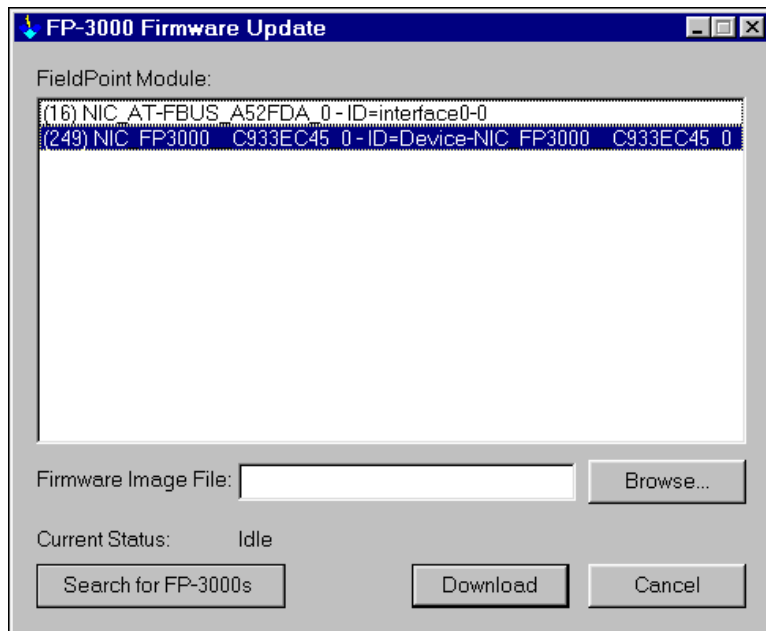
FP-3000 Firmware Update

FieldPoint Module:

(16) NIC_AT-FBUS_A52FDA_0 - ID=interface0-0
(249) NIC_FP3000_C933EC45_0 - ID=Device-NIC_FP3000_C933EC45_0

Firmware Image File:

Browse...

Current Status: Idle

Search for FP-3000s

Download

Cancel